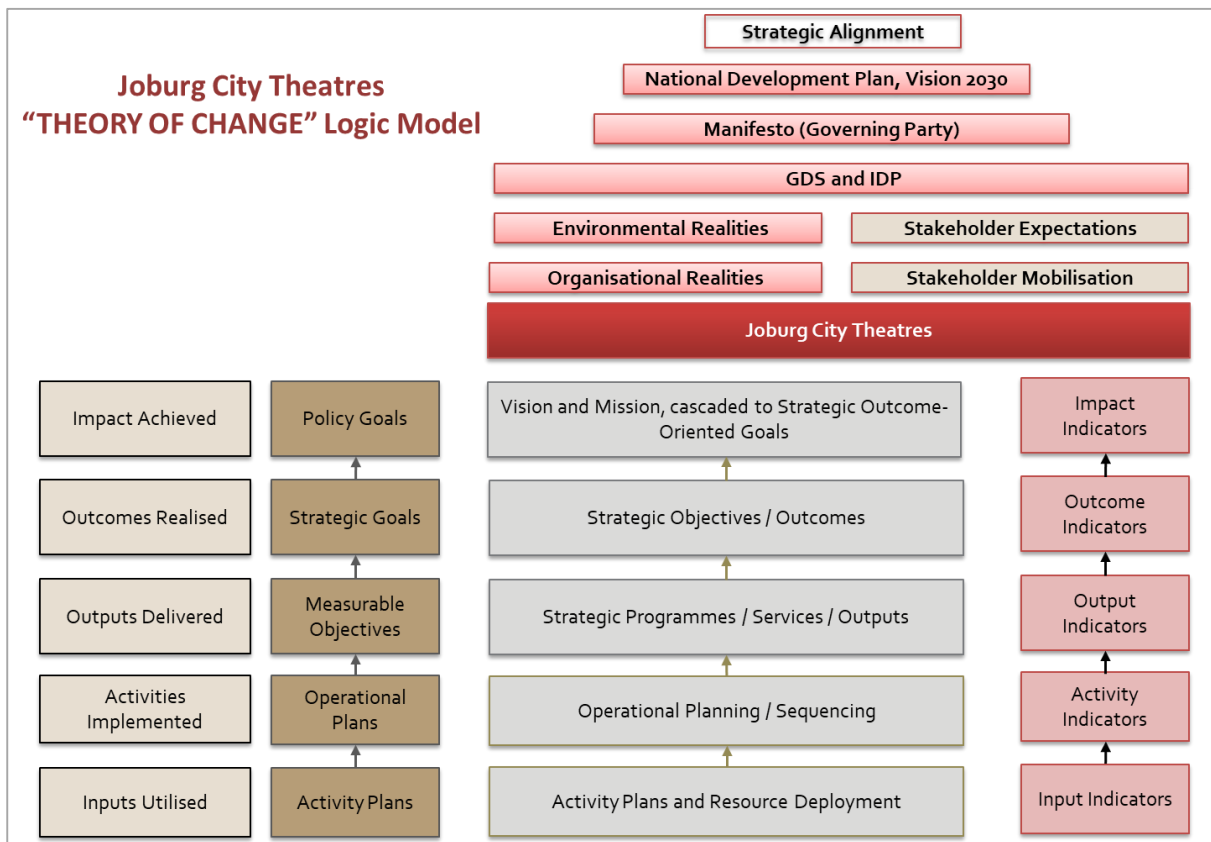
Joburg City Theatres
“THEORY OF CHANGE” Logic Model

Strategic Alignment

National Development Plan, Vision 2030

Manifesto (Governing Party)

GDS and IDP

Environmental Realities

Stakeholder Expectations

Organisational Realities

Stakeholder Mobilisation

Joburg City Theatres

Impact Achieved

Policy Goals

Vision and Mission, cascaded to Strategic Outcome-Oriented Goals

Impact Indicators

Outcomes Realised

Strategic Goals

Strategic Objectives / Outcomes

Outcome Indicators

Outputs Delivered

Measurable Objectives

Strategic Programmes / Services / Outputs

Output Indicators

Activities Implemented

Operational Plans

Operational Planning / Sequencing

Activity Indicators

Inputs Utilised

Activity Plans

Activity Plans and Resource Deployment

Input Indicators